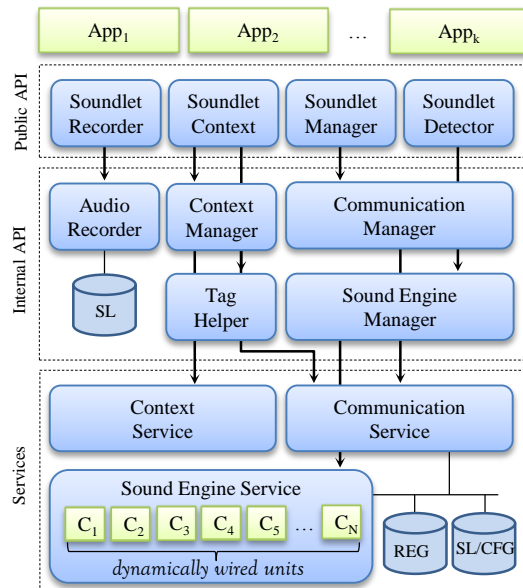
$\text{App}_1$ $\text{App}_2$ … $\text{App}_k$

Public API

Soundlet Recorder

Soundlet Context

Soundlet Manager

Soundlet Detector

Internal API

Audio Recorder

Context Manager

Communication Manager

SL

Tag Helper

Sound Engine Manager

Services

Context Service

Communication Service

Sound Engine Service

$C_1$ $C_2$ $C_3$ $C_4$ $C_5$ … $C_N$

dynamically wired units

REG

SL/CFG